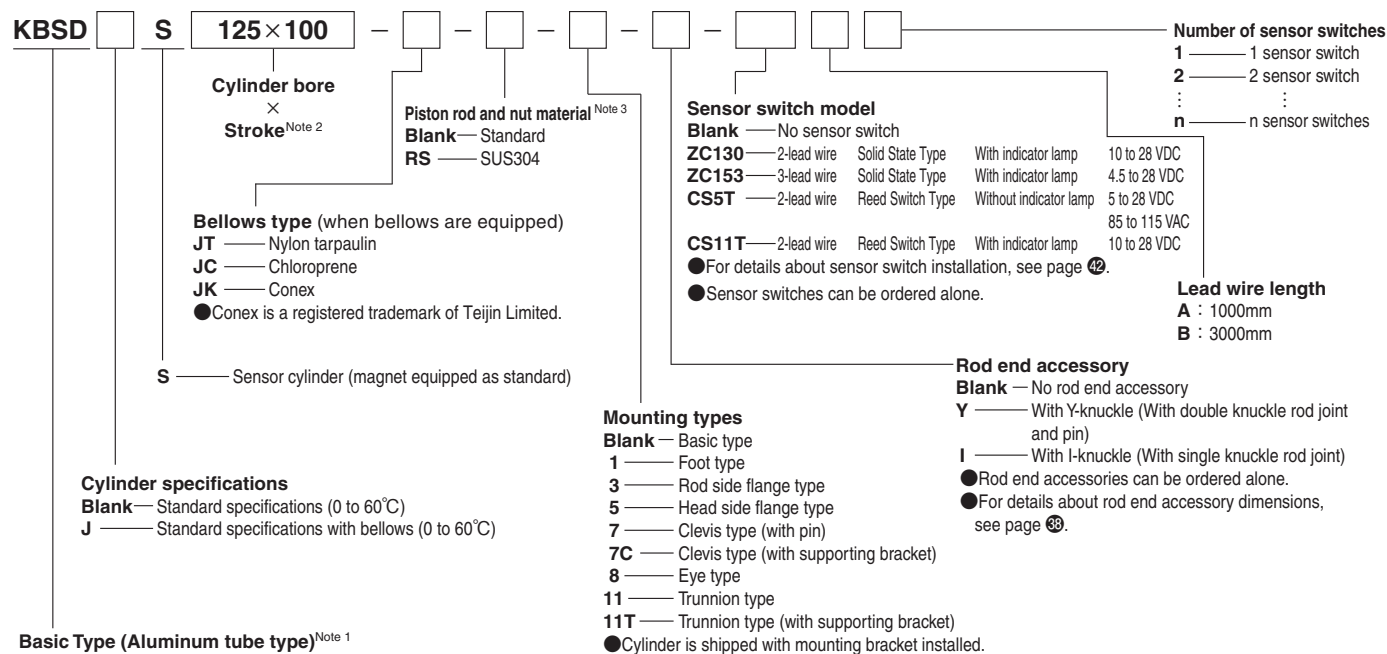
KBSD S 125×100 – – – – –

Number of sensor switches
1 —— 1 sensor switch
2 —— 2 sensor switch
⋮ ⋮
n —— n sensor switches

Cylinder bore
×
Stroke$^{Note 2}$

Piston rod and nut material $^{Note 3}$
Blank— Standard
RS —— SUS304

Sensor switch model
Blank —— No sensor switch
ZC130 —— 2-lead wire Solid State Type With indicator lamp 10 to 28 VDC
ZC153 —— 3-lead wire Solid State Type With indicator lamp 4.5 to 28 VDC
CS5T —— 2-lead wire Reed Switch Type Without indicator lamp 5 to 28 VDC 85 to 115 VAC
CS11T —— 2-lead wire Reed Switch Type With indicator lamp 10 to 28 VDC
●For details about sensor switch installation, see page ㊷.
●Sensor switches can be ordered alone.

Bellows type (when bellows are equipped)
JT —— Nylon tarpaulin
JC —— Chloroprene
JK —— Conex
●Conex is a registered trademark of Teijin Limited.

Lead wire length
A：1000mm
B：3000mm

S —— Sensor cylinder (magnet equipped as standard)

Rod end accessory
Blank — No rod end accessory
Y —— With Y-knuckle (With double knuckle rod joint and pin)
I —— With I-knuckle (With single knuckle rod joint)
●Rod end accessories can be ordered alone.
●For details about rod end accessory dimensions, see page ㊳.

Mounting types
Blank — Basic type
1 —— Foot type
3 —— Rod side flange type
5 —— Head side flange type
7 —— Clevis type (with pin)
7C —— Clevis type (with supporting bracket)
8 —— Eye type
11 —— Trunnion type
11T —— Trunnion type (with supporting bracket)
●Cylinder is shipped with mounting bracket installed.

Cylinder specifications
Blank— Standard specifications (0 to 60℃)
J —— Standard specifications with bellows (0 to 60℃)

Basic Type (Aluminum tube type)$^{Note 1}$